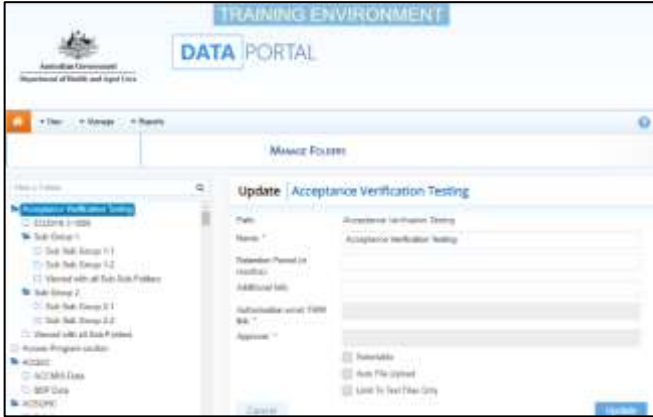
TRAINING ENVIRONMENT

Australian Government
Department of Health and Aged Care

DATA PORTAL

View Manage Reports

MANAGE FOLDERS

Filter a Folder

Acceptance Verification Testing
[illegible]
Sub Group 1
Sub Sub Group 1.1
Sub Sub Group 1.2
Viewed with all Sub Sub Folders
Sub Group 2
Sub Sub Group 2.1
Sub Sub Group 2.2
Viewed with all Sub Folders
Access Program studies
ACDAO
ACCMIS Data
BEP Data
ACSQHC

Update | Acceptance Verification Testing

Path: Acceptance Verification Testing
Name: * Acceptance Verification Testing
Retention Period (in months):
Additional Info:
Authorisation email TRIM link: *
Approver: *
Reportable
Auto File Upload
Limit To Text Files Only

Cancel

Update